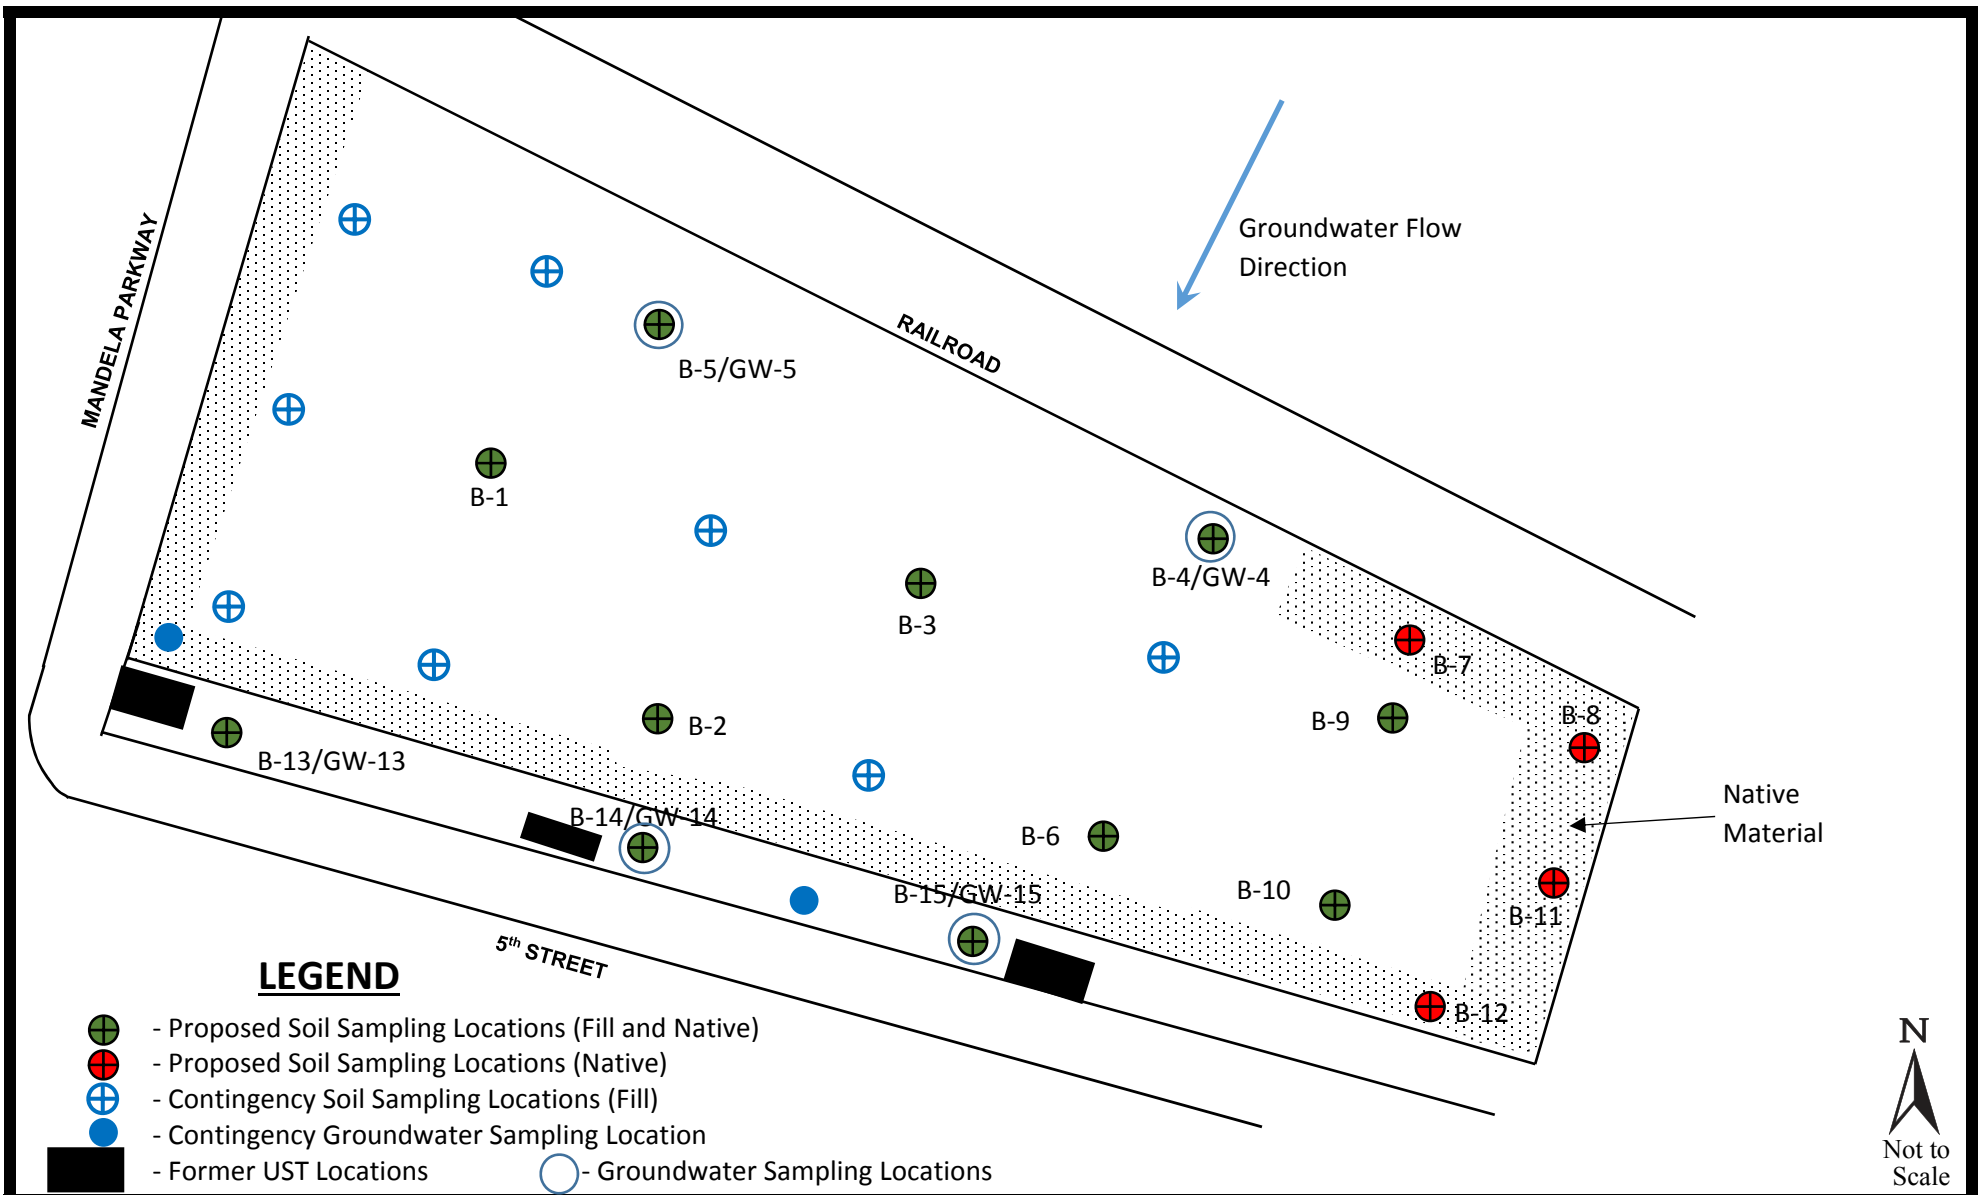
MANDELA PARKWAY

RAILROAD

Groundwater Flow Direction

B-5/GW-5

B-1

B-4/GW-4

B-3

B-7

B-9

B-8

B-2

B-13/GW-13

Native Material

B-14/GW-14

B-6

B-15/GW-15

B-10

B-11

B-12

$5^{th}$ STREET

LEGEND

- Proposed Soil Sampling Locations (Fill and Native)
- Proposed Soil Sampling Locations (Native)
- Contingency Soil Sampling Locations (Fill)
- Contingency Groundwater Sampling Location
- Former UST Locations
- Groundwater Sampling Locations

N

Not to Scale